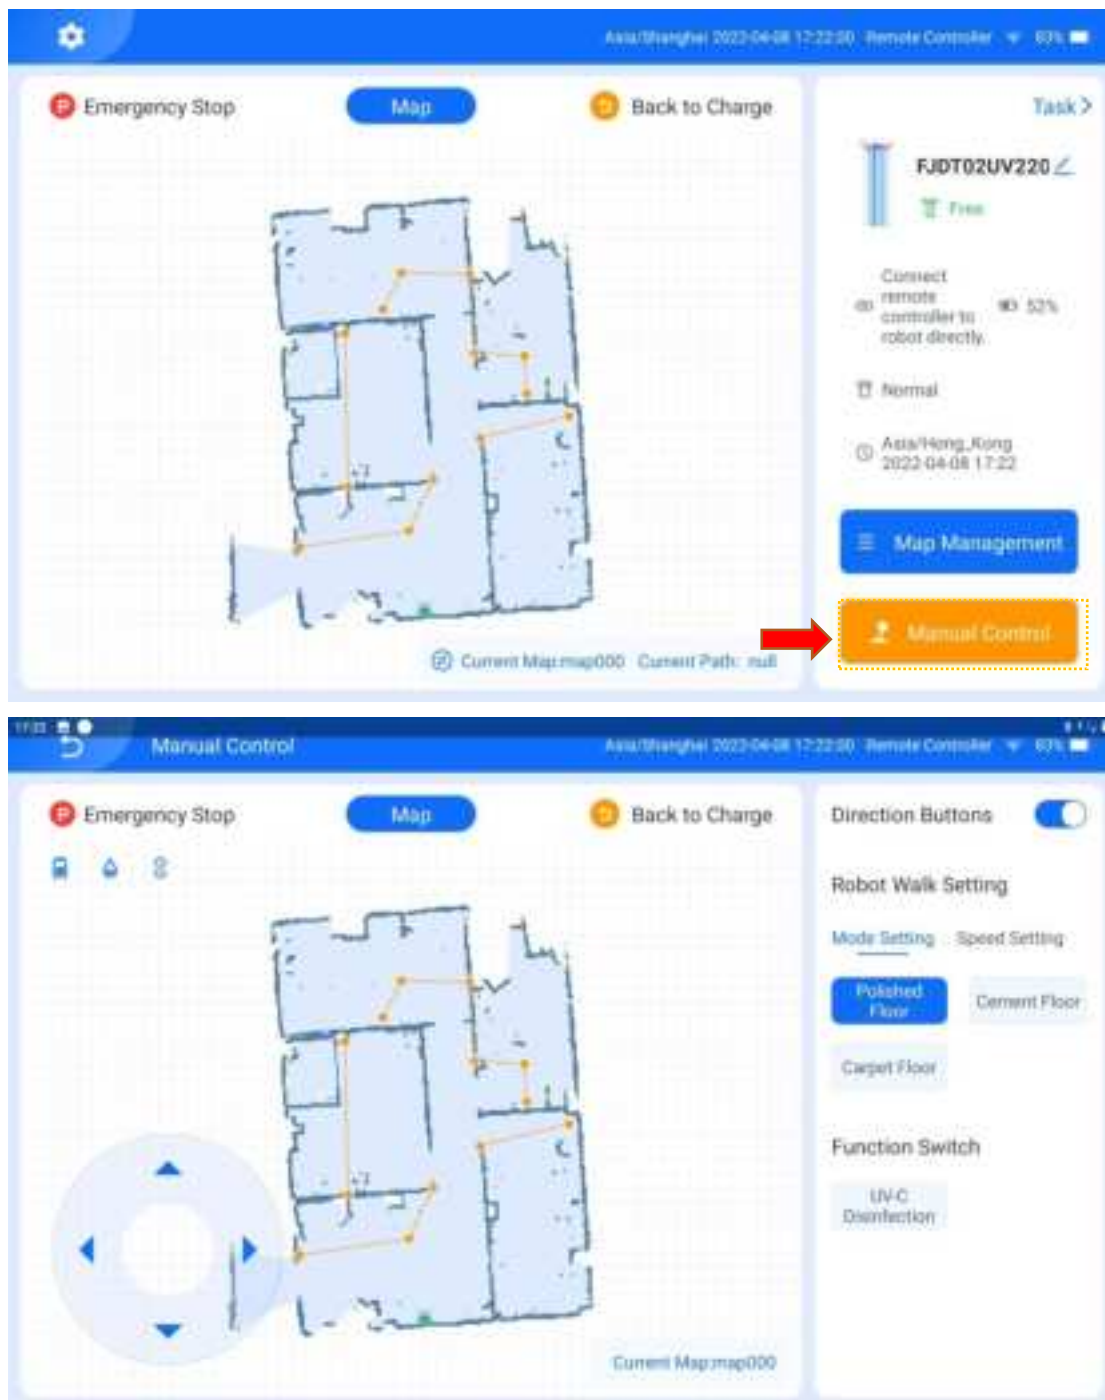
Asia/Shanghai 2022-04-08 17:22:00 Remote Controller 83%

Emergency Stop

Map

Back to Charge

Task >

FJDT02UV220

Free

Connect remote controller to robot directly.

52%

Normal

Asia/Hong_Kong 2022-04-08 17:22

Map Management

Manual Control

Current Map:map000 Current Path: null

17:22

Manual Control

Asia/Shanghai 2022-04-08 17:22:00 Remote Controller 83%

Emergency Stop

Map

Back to Charge

Direction Buttons

Robot Walk Setting

Mode Setting

Speed Setting

Polished Floor

Cement Floor

Carpet Floor

Function Switch

UV-C Disinfection

Current Map:map000